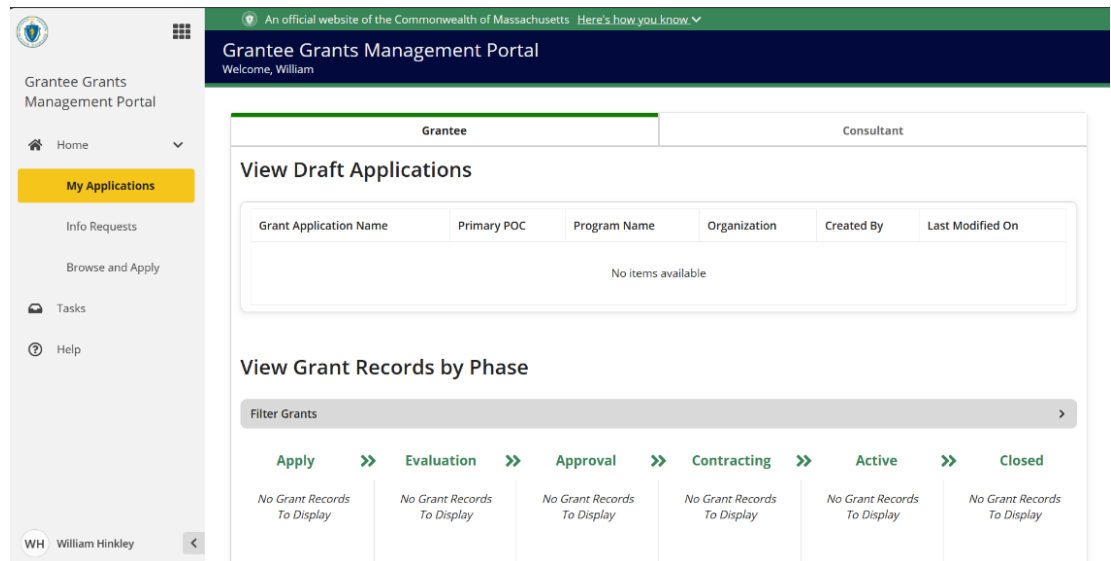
An official website of the Commonwealth of Massachusetts Here's how you know

Grantee Grants Management Portal
Welcome, William

Grantee Grants Management Portal

Home

My Applications

Info Requests

Browse and Apply

Tasks

Help

WH William Hinkley

Grantee

Consultant

View Draft Applications

| Grant Application Name | Primary POC | Program Name | Organization | Created By | Last Modified On |
|---|---|---|---|---|---|
| No items available | | | | | |

View Grant Records by Phase

Filter Grants

| Apply | Evaluation | Approval | Contracting | Active | Closed |
|---|---|---|---|---|---|
| No Grant Records To Display | No Grant Records To Display | No Grant Records To Display | No Grant Records To Display | No Grant Records To Display | No Grant Records To Display |